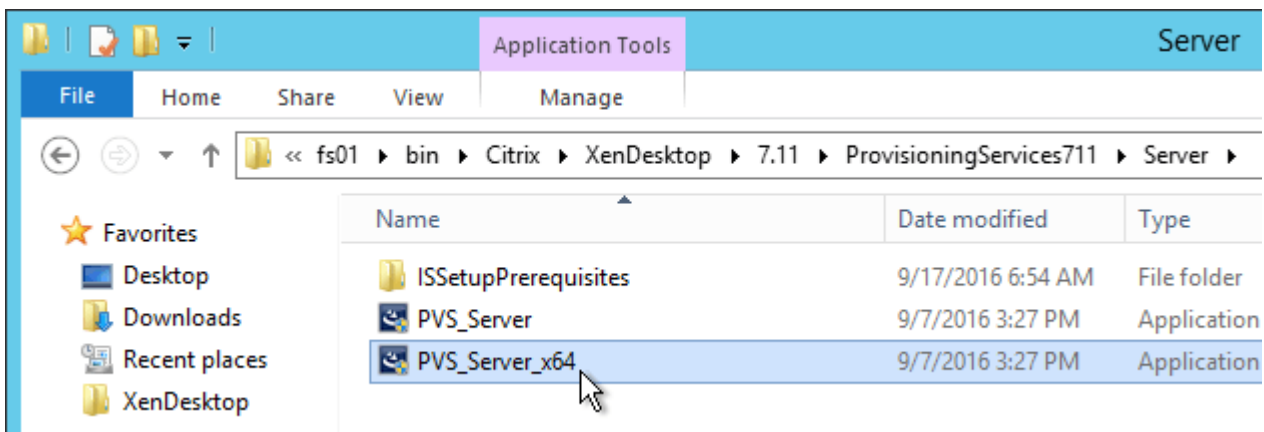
Application Tools

Server

File | Home | Share | View | Manage

« fs01 ▸ bin ▸ Citrix ▸ XenDesktop ▸ 7.11 ▸ ProvisioningServices711 ▸ Server ▸

Favorites
Desktop
Downloads
Recent places
XenDesktop

| Name | Date modified | Type |
|---|---|---|
| ISSetupPrerequisites | 9/17/2016 6:54 AM | File folder |
| PVS_Server | 9/7/2016 3:27 PM | Application |
| PVS_Server_x64 | 9/7/2016 3:27 PM | Application |